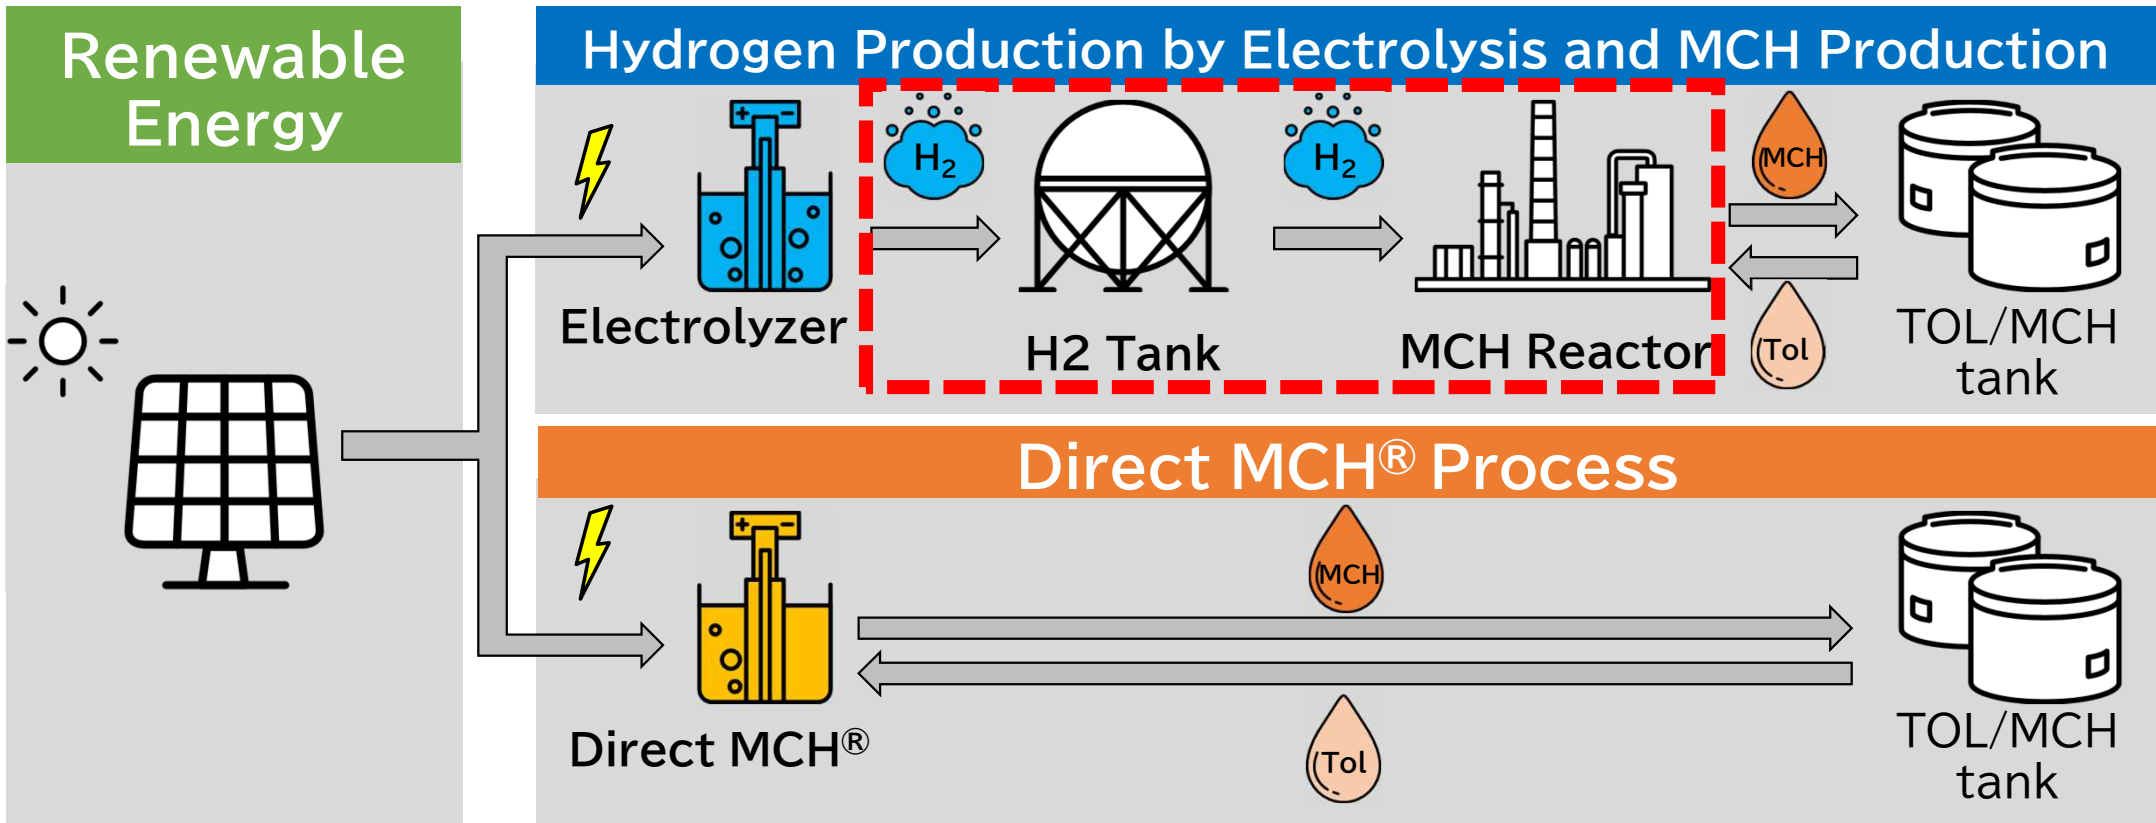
Renewable Energy

Hydrogen Production by Electrolysis and MCH Production

Electrolyzer

$H_2$

H2 Tank

$H_2$

MCH Reactor

MCH

Tol

TOL/MCH tank

Direct MCH® Process

Direct MCH®

MCH

Tol

TOL/MCH tank